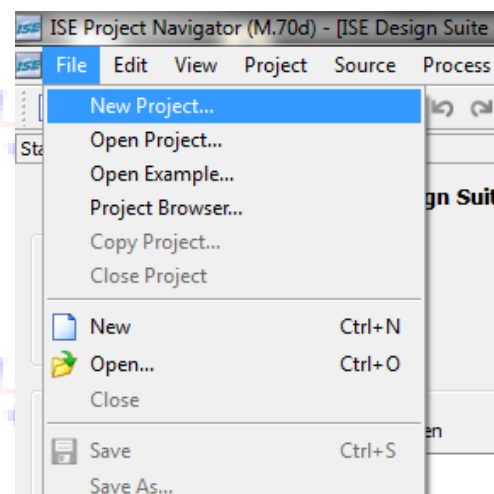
ISE ISE Project Navigator (M.70d) - [ISE Design Suite

File Edit View Project Source Process

Sta

New Project...
Open Project...
Open Example...
Project Browser...
Copy Project...
Close Project

gn Suit

New Ctrl+N
Open... Ctrl+O
Close

Save Ctrl+S
Save As...

en